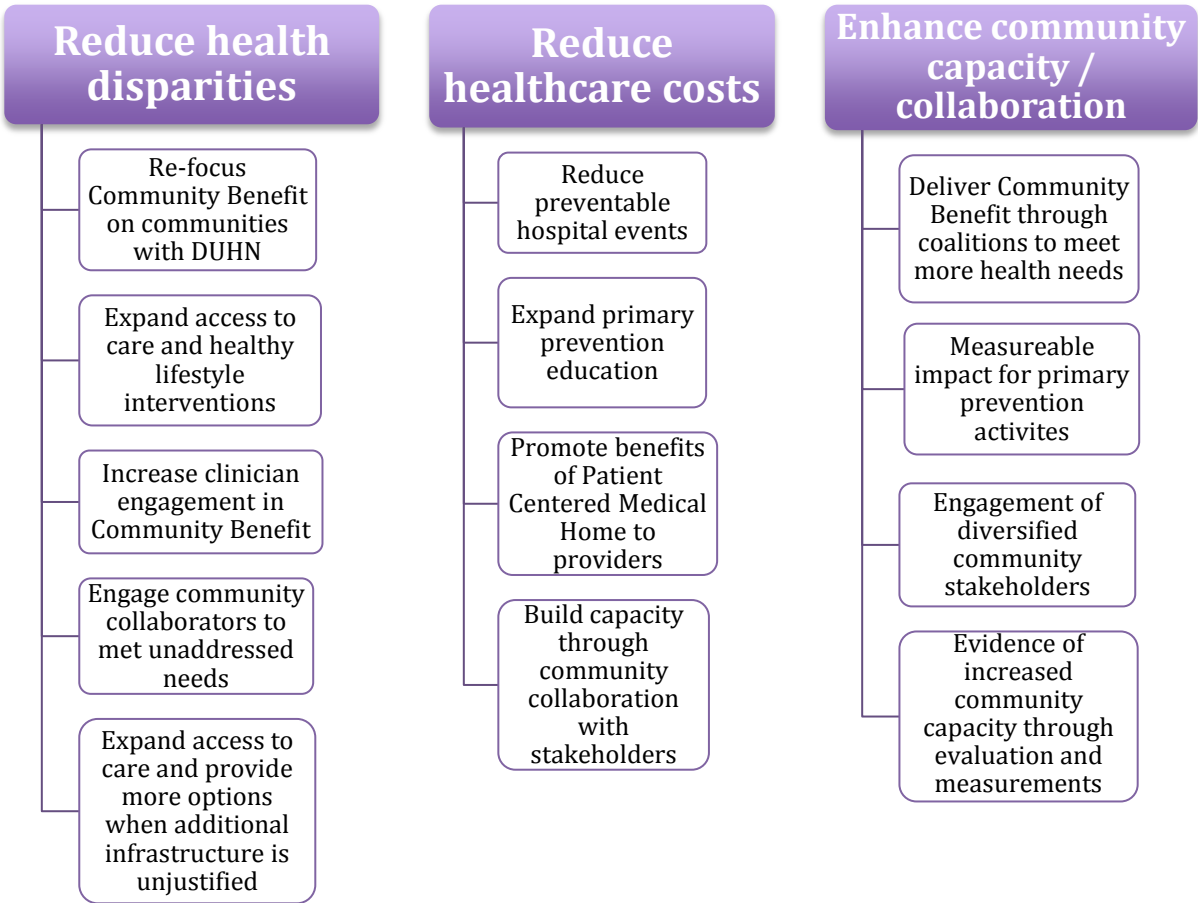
Reduce health disparities

Re-focus Community Benefit on communities with DUHN

Expand access to care and healthy lifestyle interventions

Increase clinician engagement in Community Benefit

Engage community collaborators to met unaddressed needs

Expand access to care and provide more options when additional infrastructure is unjustified

Reduce healthcare costs

Reduce preventable hospital events

Expand primary prevention education

Promote benefits of Patient Centered Medical Home to providers

Build capacity through community collaboration with stakeholders

Enhance community capacity / collaboration

Deliver Community Benefit through coalitions to meet more health needs

Measureable impact for primary prevention activites

Engagement of diversified community stakeholders

Evidence of increased community capacity through evaluation and measurements